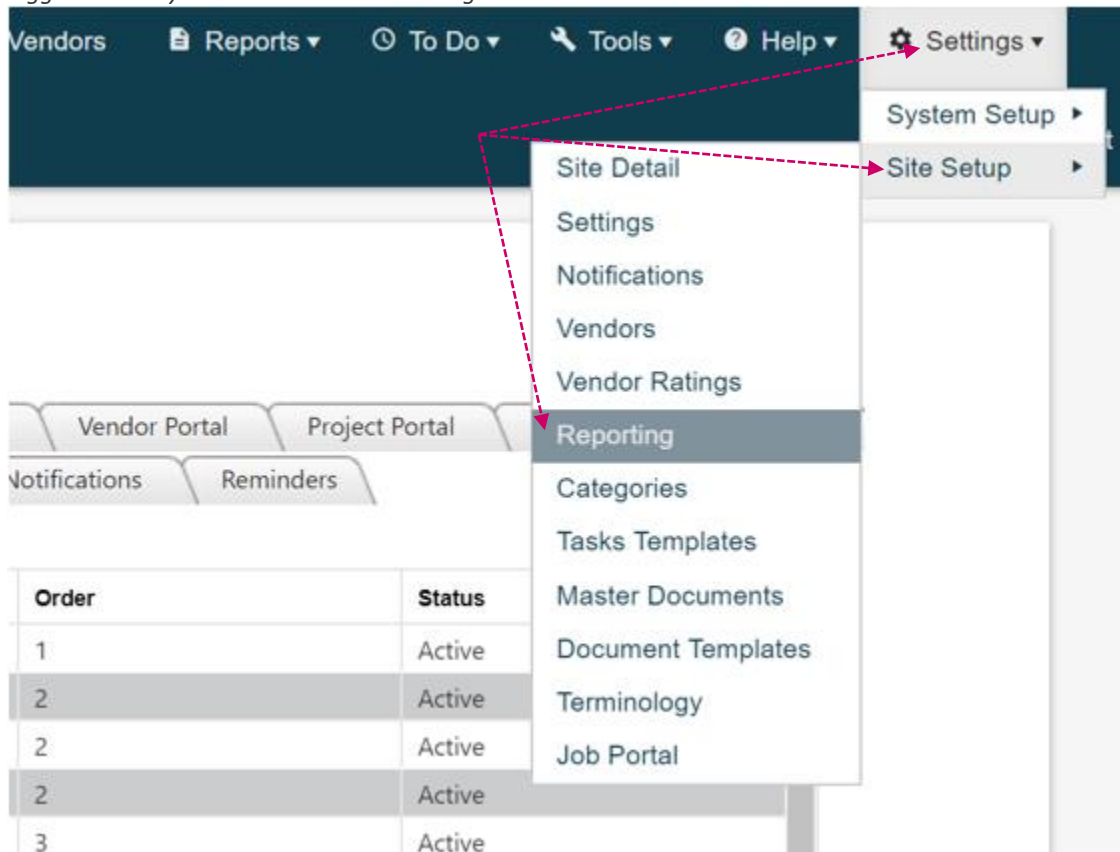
Vendors Reports ▾ To Do ▾ Tools ▾ Help ▾ Settings ▾

System Setup ▸
Site Setup ▸

Site Detail
Settings
Notifications
Vendors
Vendor Ratings
Reporting
Categories
Tasks Templates
Master Documents
Document Templates
Terminology
Job Portal

Vendor Portal | Project Portal
Notifications | Reminders

| Order | Status |
|---|---|
| 1 | Active |
| 2 | Active |
| 2 | Active |
| 2 | Active |
| 3 | Active |